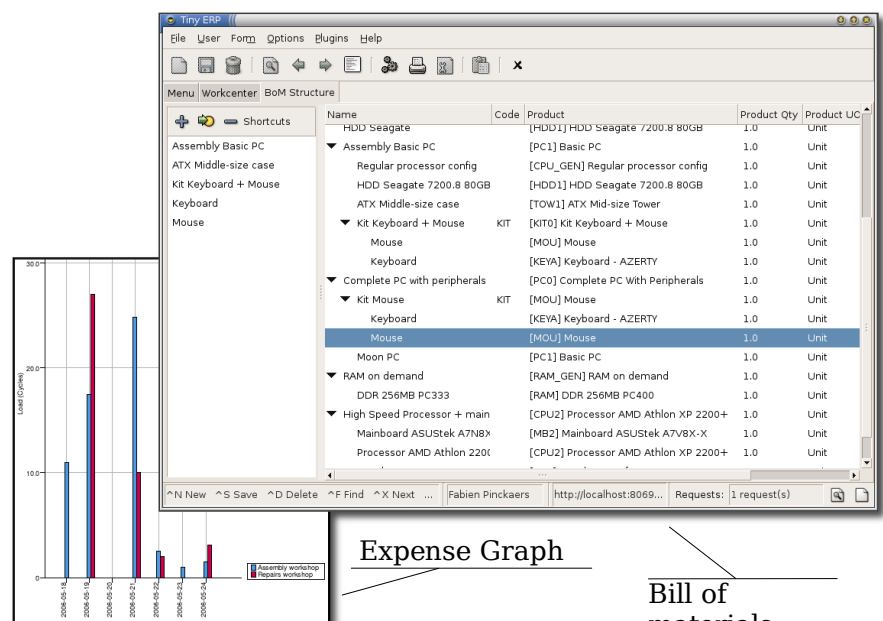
Tiny ERP

File User Form Options Plugins Help

Menu Workcenter BoM Structure

Shortcuts

Assembly Basic PC
ATX Middle-size case
Kit Keyboard + Mouse
Keyboard
Mouse

| Name | Code | Product | Product Qty | Product UoM |
|---|---|---|---|---|
| HDD Seagate | | [HDD1] HDD Seagate 7200.8 80GB | 1.0 | Unit |
| Assembly Basic PC | | [PC1] Basic PC | 1.0 | Unit |
| Regular processor config | | [CPU_GEN] Regular processor config | 1.0 | Unit |
| HDD Seagate 7200.8 80GB | | [HDD1] HDD Seagate 7200.8 80GB | 1.0 | Unit |
| ATX Middle-size case | | [TOW1] ATX Mid-size Tower | 1.0 | Unit |
| Kit Keyboard + Mouse | KIT | [KIT0] Kit Keyboard + Mouse | 1.0 | Unit |
| Mouse | | [MOU] Mouse | 1.0 | Unit |
| Keyboard | | [KEYA] Keyboard - AZERTY | 1.0 | Unit |
| Complete PC with peripherals | | [PC0] Complete PC With Peripherals | 1.0 | Unit |
| Kit Mouse | KIT | [MOU] Mouse | 1.0 | Unit |
| Keyboard | | [KEYA] Keyboard - AZERTY | 1.0 | Unit |
| Mouse | | [MOU] Mouse | 1.0 | Unit |
| Moon PC | | [PC1] Basic PC | 1.0 | Unit |
| RAM on demand | | [RAM_GEN] RAM on demand | 1.0 | Unit |
| DDR 256MB PC333 | | [RAM] DDR 256MB PC400 | 1.0 | Unit |
| High Speed Processor + main | | [CPU2] Processor AMD Athlon XP 2200+ | 1.0 | Unit |
| Mainboard ASUStek A7N8X | | [MB2] Mainboard ASUStek A7V8X-X | 1.0 | Unit |
| Processor AMD Athlon 2200 | | [CPU2] Processor AMD Athlon XP 2200+ | 1.0 | Unit |

^N New ^S Save ^D Delete ^F Find ^X Next ... Fabien Pinckaers http://localhost:8069... Requests: 1 request(s)

30.0
20.0
10.0
0
Load (Cycles)
2006-05-18
2006-05-19
2006-05-20
2006-05-21
2006-05-22
2006-05-23
2006-05-24
Assembly workshop
Repairs workshop

Expense Graph

Bill of materials